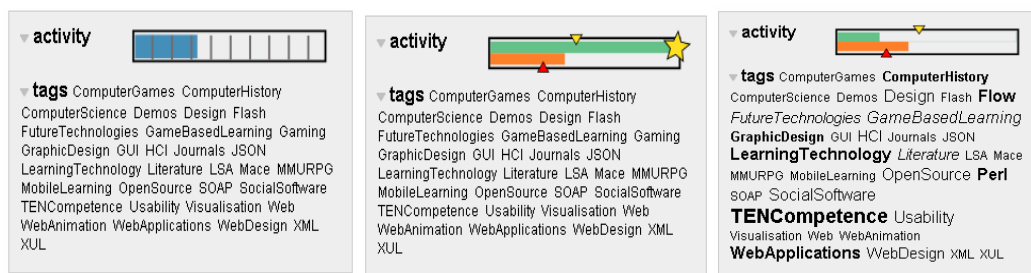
activity

tags ComputerGames ComputerHistory ComputerScience Demos Design Flash FutureTechnologies GameBasedLearning Gaming GraphicDesign GUI HCI Journals JSON LearningTechnology Literature LSA Mace MMURPG MobileLearning OpenSource SOAP SocialSoftware TENCompetence Usability Visualisation Web WebAnimation WebApplications WebDesign XML XUL

activity

tags ComputerGames ComputerHistory ComputerScience Demos Design Flash FutureTechnologies GameBasedLearning Gaming GraphicDesign GUI HCI Journals JSON LearningTechnology Literature LSA Mace MMURPG MobileLearning OpenSource SOAP SocialSoftware TENCompetence Usability Visualisation Web WebAnimation WebApplications WebDesign XML XUL

activity

tags ComputerGames ComputerHistory ComputerScience Demos Design Flash Flow FutureTechnologies GameBasedLearning GraphicDesign GUI HCI Journals JSON LearningTechnology Literature LSA Mace MMURPG MobileLearning OpenSource Perl SOAP SocialSoftware TENCompetence Usability Visualisation Web WebAnimation WebApplications WebDesign XML XUL